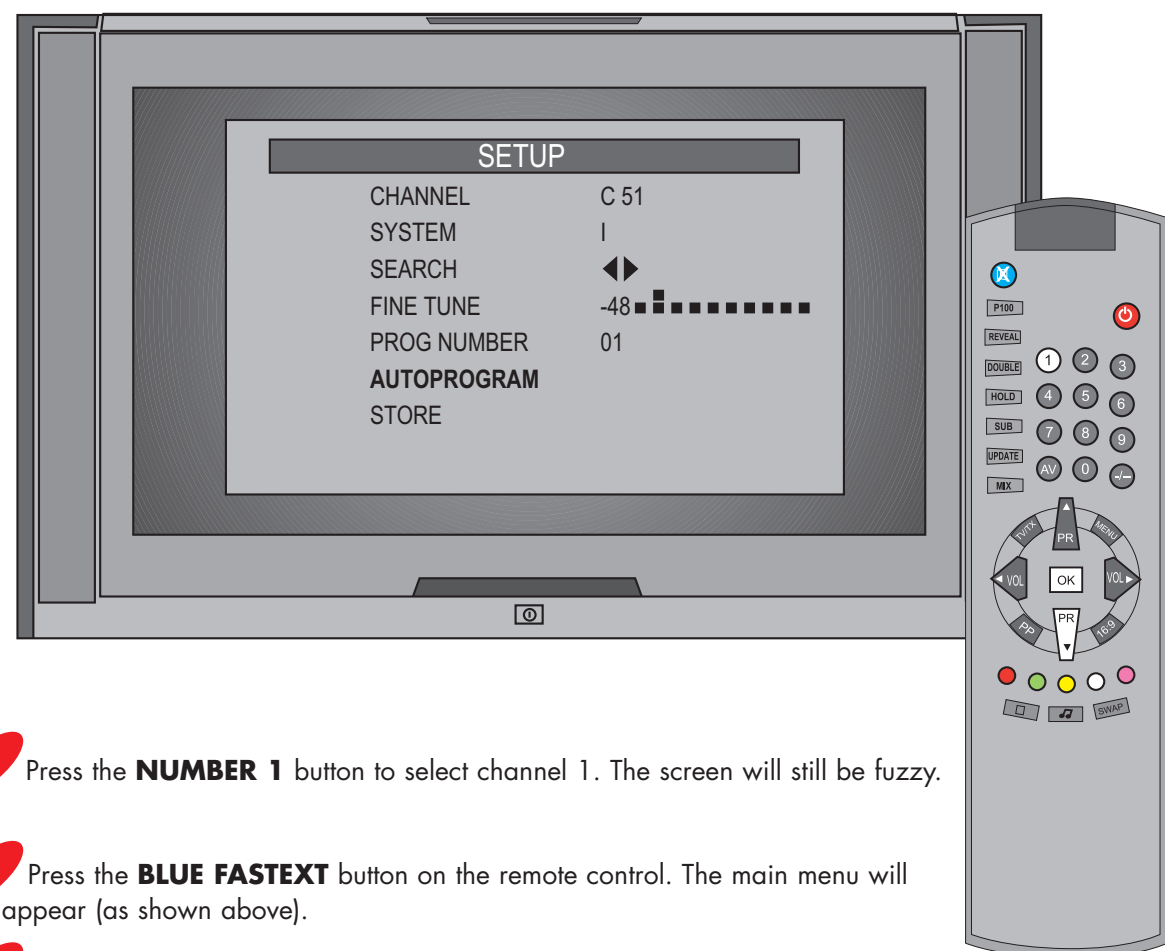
SETUP

CHANNEL C 51
SYSTEM I
SEARCH ◀▶
FINE TUNE -48
PROG NUMBER 01
**AUTOPROGRAM**
STORE

P100
REVEAL
DOUBLE
HOLD
SUB
UPDATE
MIX
1 2 3
4 5 6
7 8 9
AV 0 -/--
TV/TX
MENU
PR
VOL
OK
VOL
PR
PP
16:9
SWAP

Press the **NUMBER 1** button to select channel 1. The screen will still be fuzzy.

Press the **BLUE FASTEXT** button on the remote control. The main menu will appear (as shown above).